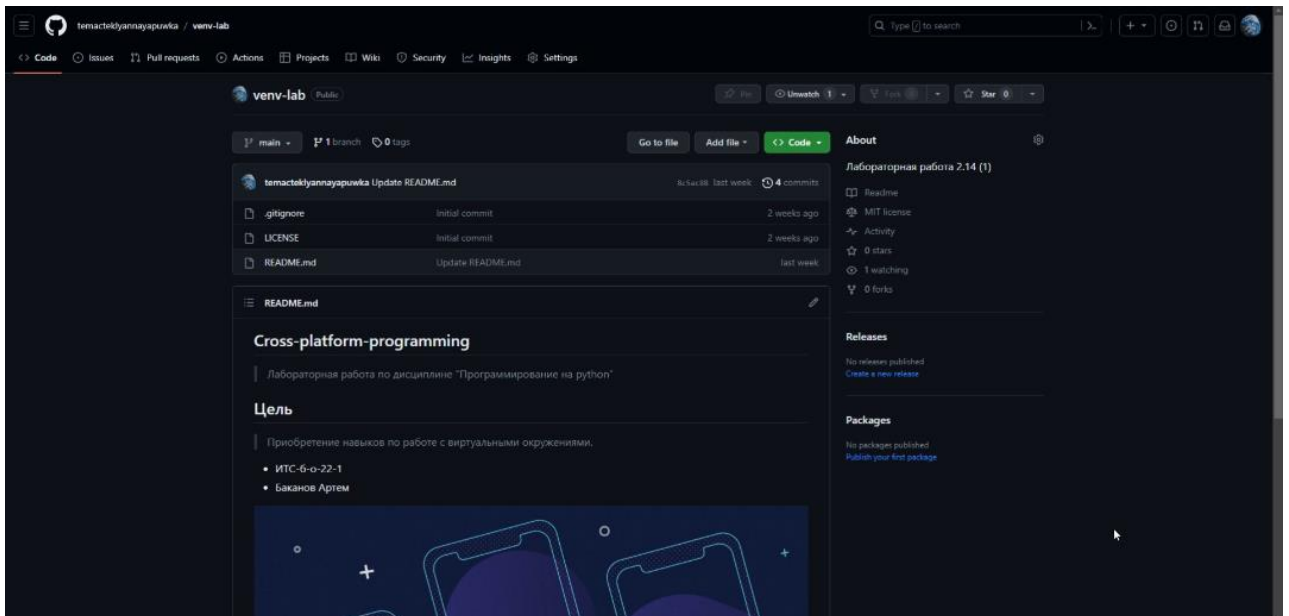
temacteklyannayapuwka / venv-lab

Type / to search

Code Issues Pull requests Actions Projects Wiki Security Insights Settings

venv-lab Public

Pin Unwatch 1 Fork 0 Star 0

main 1 branch 0 tags

Go to file Add file Code

temacteklyannayapuwka Update README.md 8c5ac08 last week 4 commits

| | | |
|---|---|---|
| .gitignore | Initial commit | 2 weeks ago |
| LICENSE | Initial commit | 2 weeks ago |
| README.md | Update README.md | last week |

README.md

Cross-platform-programming

Лабораторная работа по дисциплине "Программирование на python"

Цель

Приобретение навыков по работе с виртуальными окружениями.

- ИТС-б-о-22-1
- Баканов Артем

About

Лабораторная работа 2.14 (1)

Readme
MIT license
Activity
0 stars
1 watching
0 forks

Releases

No releases published
Create a new release

Packages

No packages published
Publish your first package